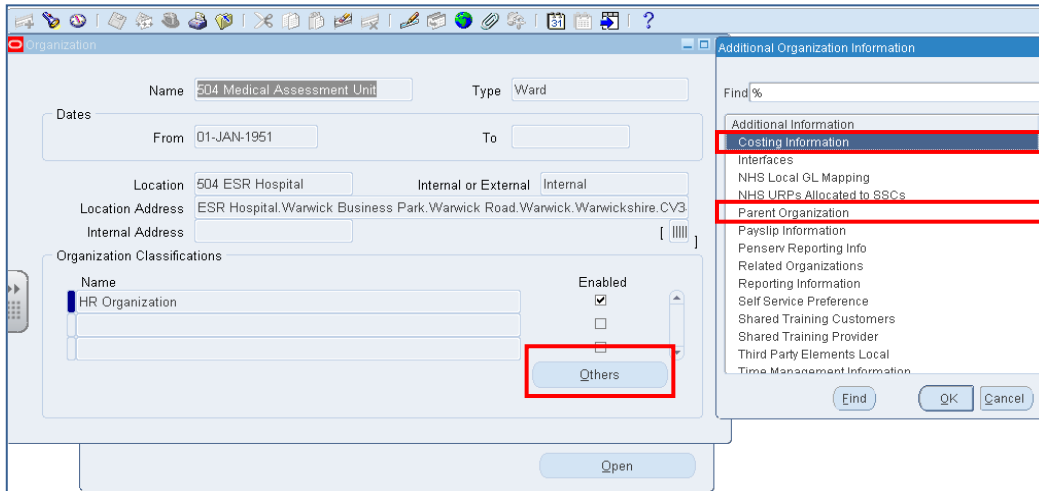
Organization

Name 504 Medical Assessment Unit
Type Ward

Dates
From 01-JAN-1951
To

Location 504 ESR Hospital
Internal or External Internal
Location Address ESR Hospital.Warwick Business Park.Warwick Road.Warwick.Warwickshire.CV3
Internal Address

Organization Classifications
Name
Enabled
HR Organization

Others

Open

Additional Organization Information

Find %

Additional Information
Costing Information
Interfaces
NHS Local GL Mapping
NHS URPs Allocated to SSCs
Parent Organization
Payslip Information
Penserv Reporting Info
Related Organizations
Reporting Information
Self Service Preference
Shared Training Customers
Shared Training Provider
Third Party Elements Local
Time Management Information

Find
OK
Cancel